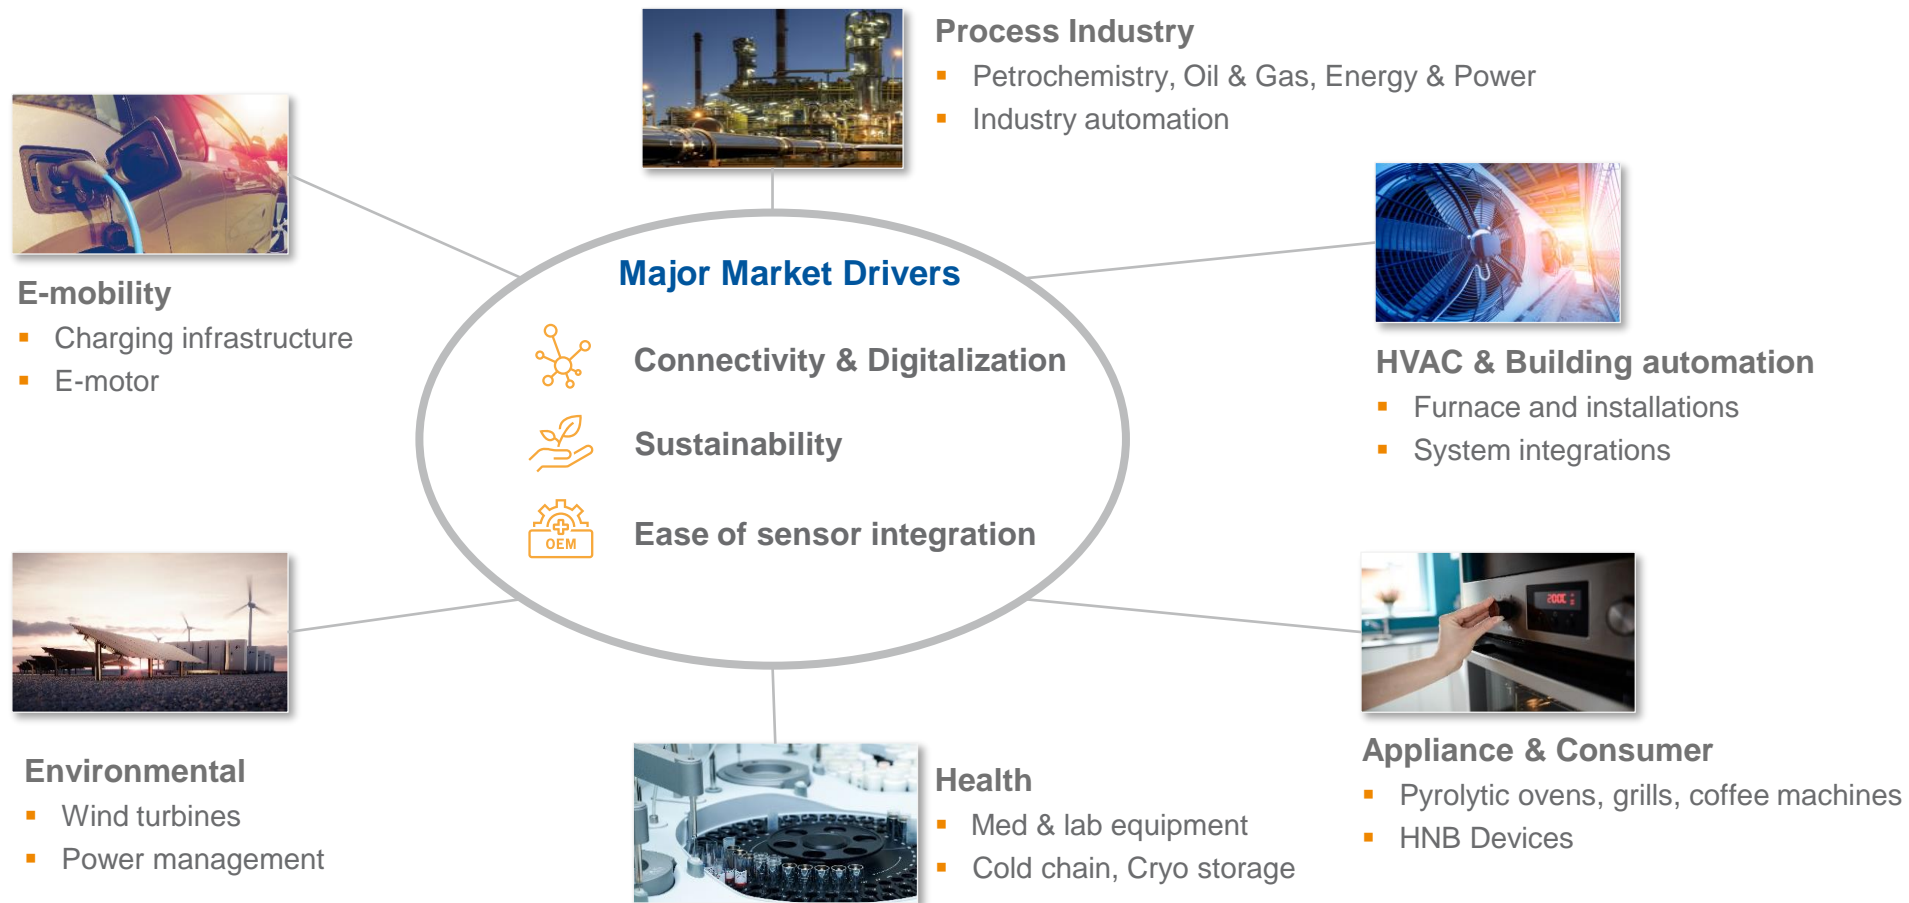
Process Industry
▪ Petrochemistry, Oil & Gas, Energy & Power
▪ Industry automation

E-mobility
▪ Charging infrastructure
▪ E-motor

Major Market Drivers

Connectivity & Digitalization

Sustainability

OEM

Ease of sensor integration

HVAC & Building automation
▪ Furnace and installations
▪ System integrations

200C

Environmental
▪ Wind turbines
▪ Power management

Health
▪ Med & lab equipment
▪ Cold chain, Cryo storage

Appliance & Consumer
▪ Pyrolytic ovens, grills, coffee machines
▪ HNB Devices